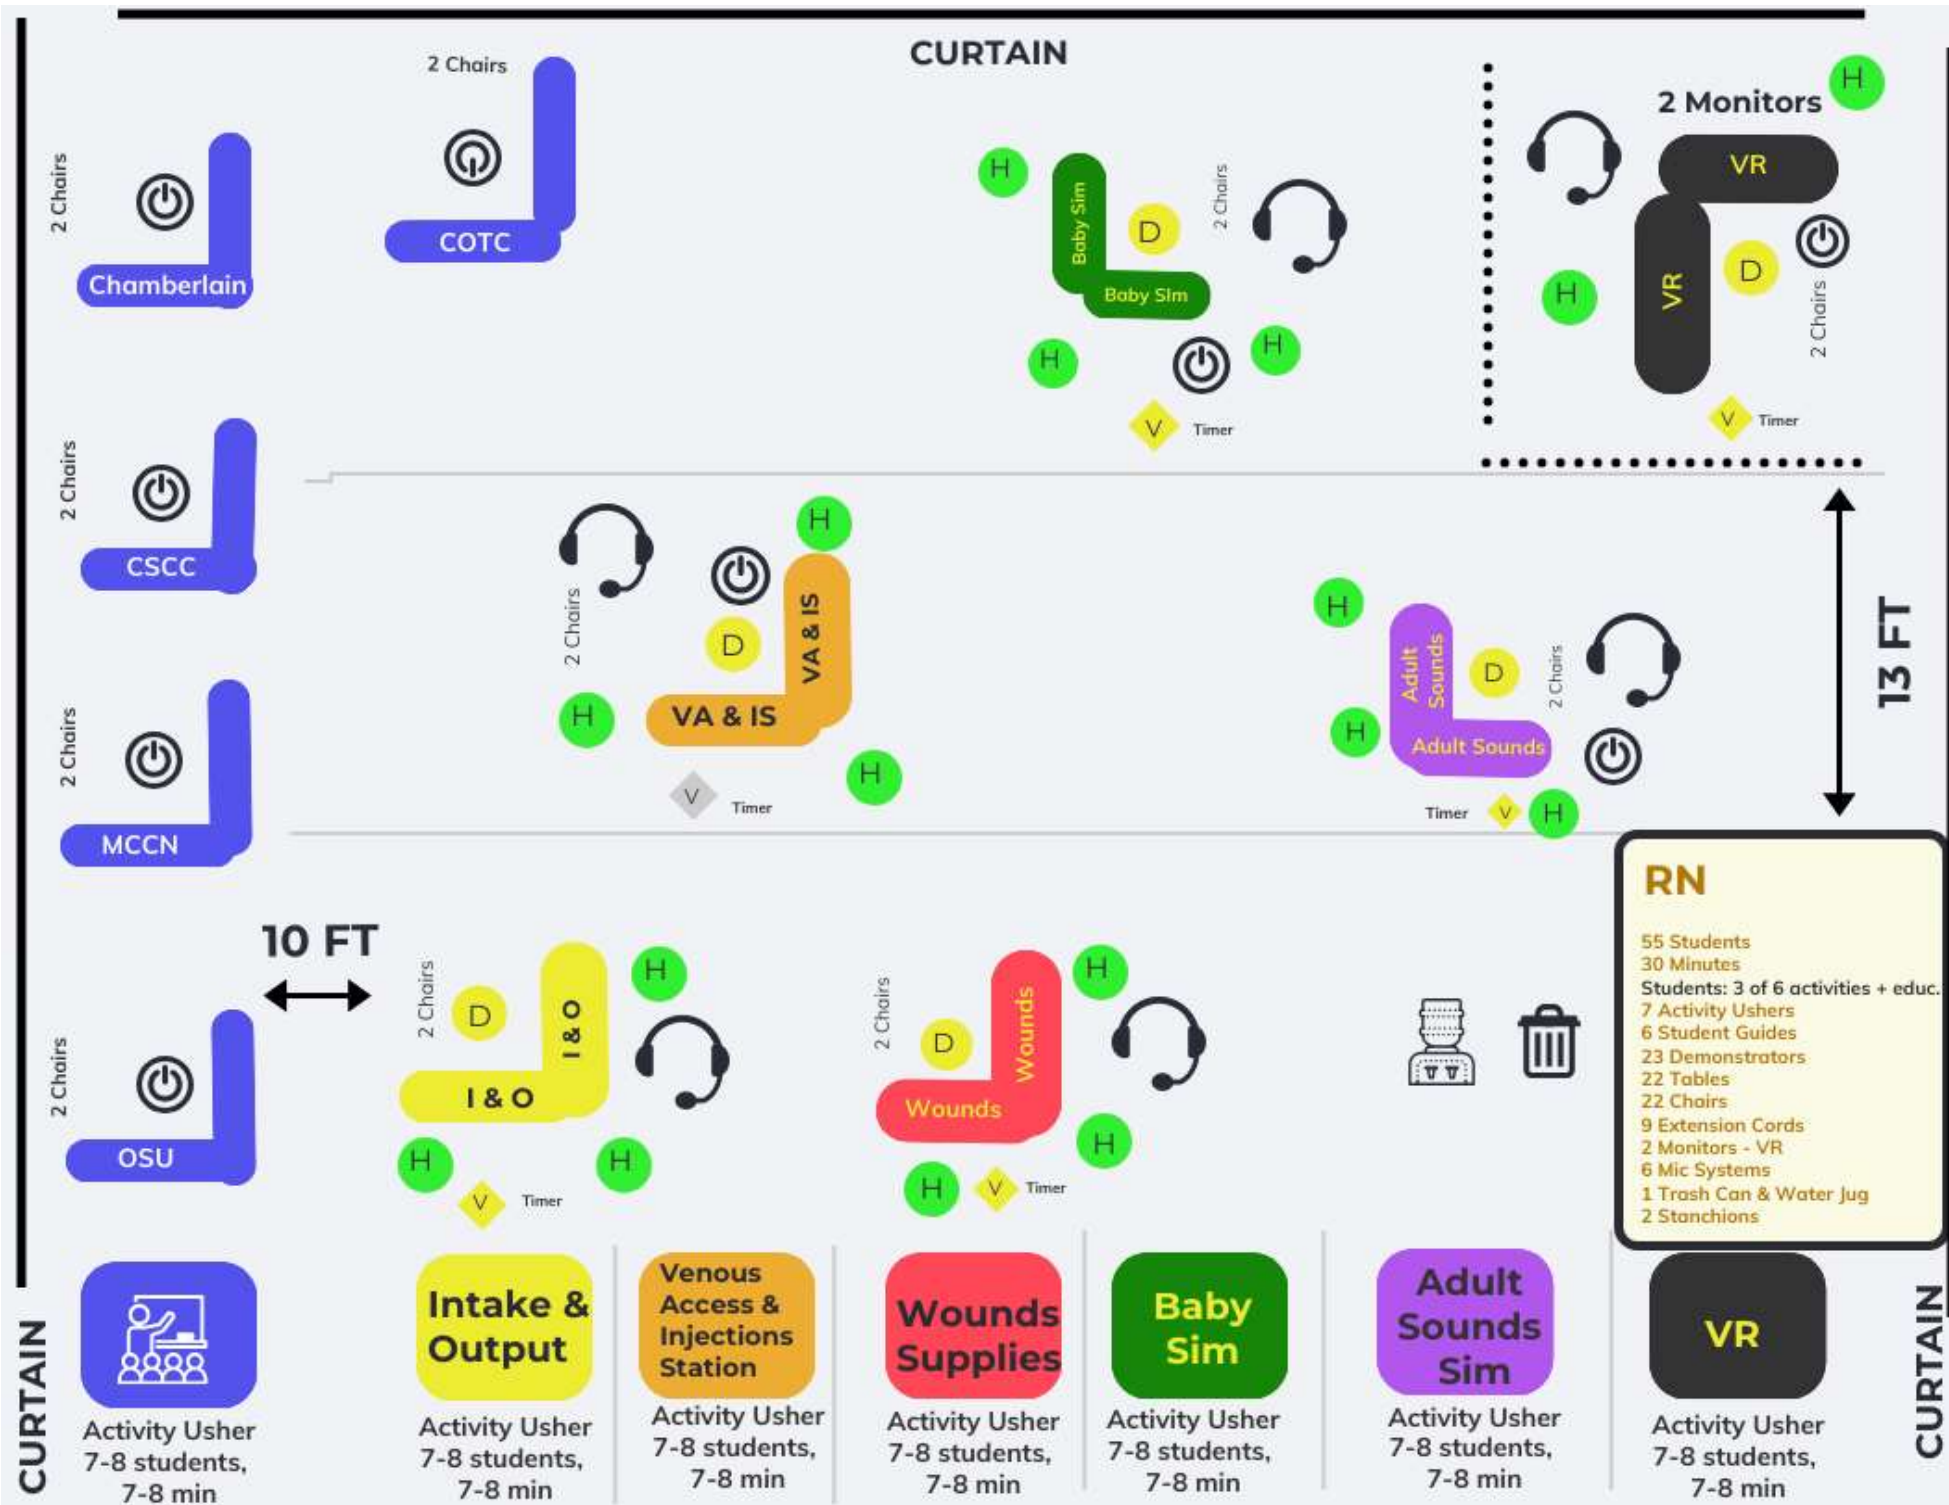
CURTAIN

2 Chairs
Chamberlain

2 Chairs
COTC

H
Baby Sim
D
2 Chairs
Baby Sim
H
H
V Timer

2 Monitors H
VR
VR
D
H
2 Chairs
V Timer

2 Chairs
CSCC

2 Chairs
MCCN

2 Chairs
H
D
VA & IS
VA & IS
H
H
V Timer

H
Adult Sounds
D
2 Chairs
H
Adult Sounds
Timer V H

13 FT

10 FT

2 Chairs
OSU

2 Chairs
D
I & O
I & O
H
H
H
V Timer

2 Chairs
D
Wounds
Wounds
H
H
H
V Timer

RN
55 Students
30 Minutes
Students: 3 of 6 activities + educ.
7 Activity Ushers
6 Student Guides
23 Demonstrators
22 Tables
22 Chairs
9 Extension Cords
2 Monitors - VR
6 Mic Systems
1 Trash Can & Water Jug
2 Stanchions

CURTAIN

Activity Usher
7-8 students,
7-8 min

Intake & Output
Activity Usher
7-8 students,
7-8 min

Venous Access & Injections Station
Activity Usher
7-8 students,
7-8 min

Wounds Supplies
Activity Usher
7-8 students,
7-8 min

Baby Sim
Activity Usher
7-8 students,
7-8 min

Adult Sounds Sim
Activity Usher
7-8 students,
7-8 min

VR
Activity Usher
7-8 students,
7-8 min

CURTAIN